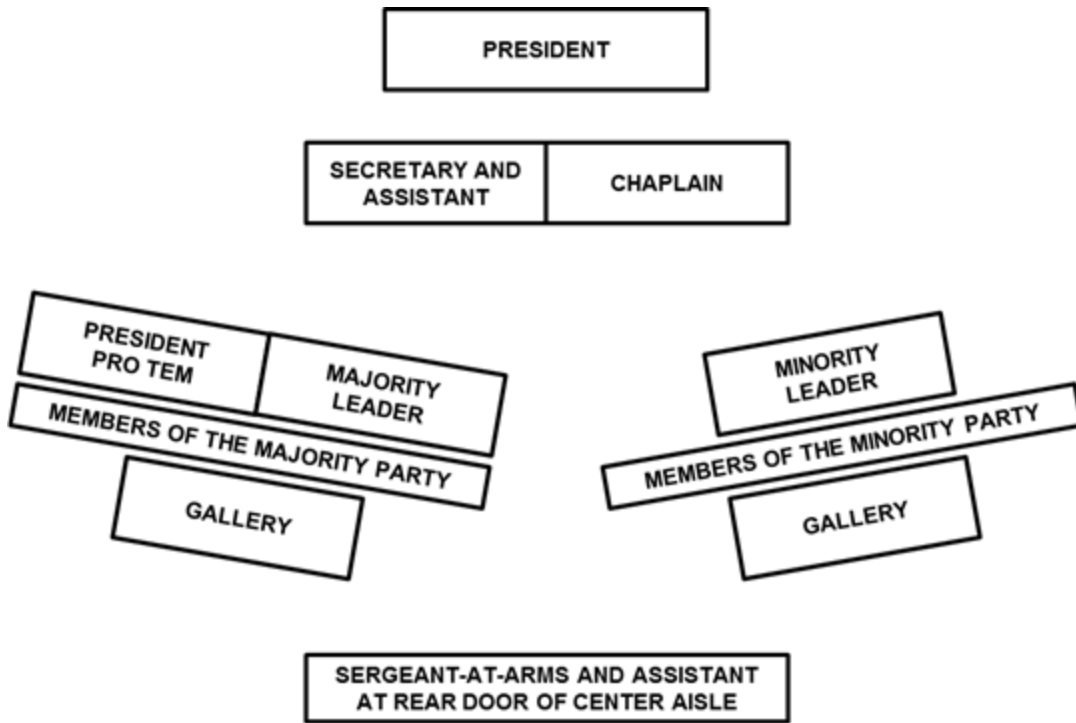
PRESIDENT

SECRETARY AND ASSISTANT

CHAPLAIN

PRESIDENT PRO TEM

MAJORITY LEADER

MEMBERS OF THE MAJORITY PARTY

GALLERY

MINORITY LEADER

MEMBERS OF THE MINORITY PARTY

GALLERY

SERGEANT-AT-ARMS AND ASSISTANT AT REAR DOOR OF CENTER AISLE